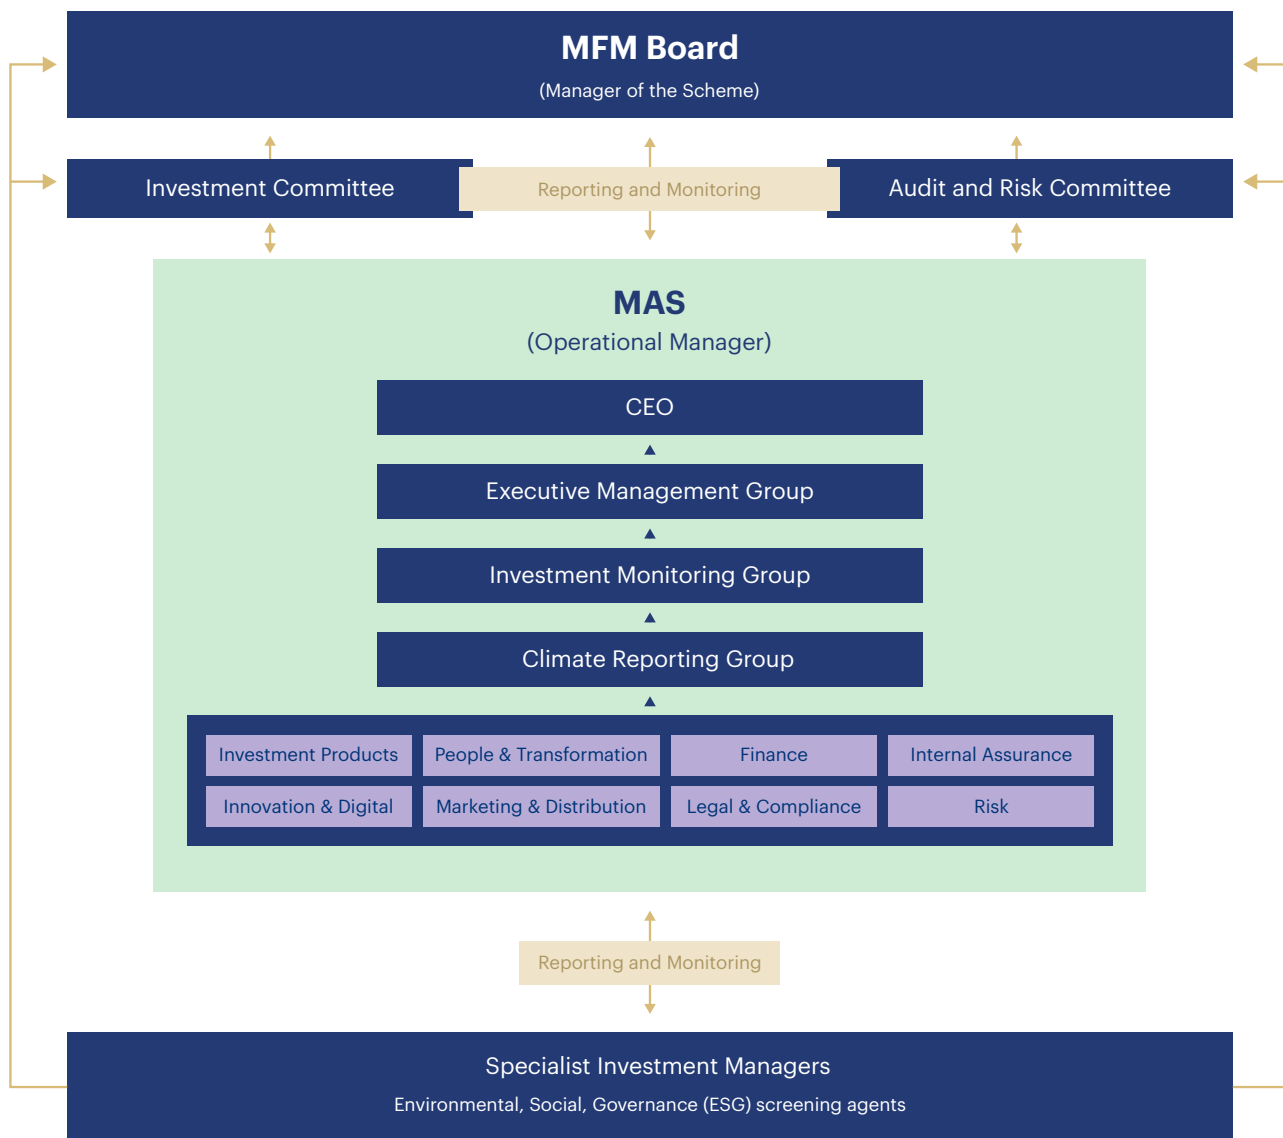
MFM Board
(Manager of the Scheme)

Investment Committee

Reporting and Monitoring

Audit and Risk Committee

MAS
(Operational Manager)

CEO

Executive Management Group

Investment Monitoring Group

Climate Reporting Group

| Investment Products | People & Transformation | Finance | Internal Assurance |
|---|---|---|---|
| Innovation & Digital | Marketing & Distribution | Legal & Compliance | Risk |

Reporting and Monitoring

Specialist Investment Managers
Environmental, Social, Governance (ESG) screening agents